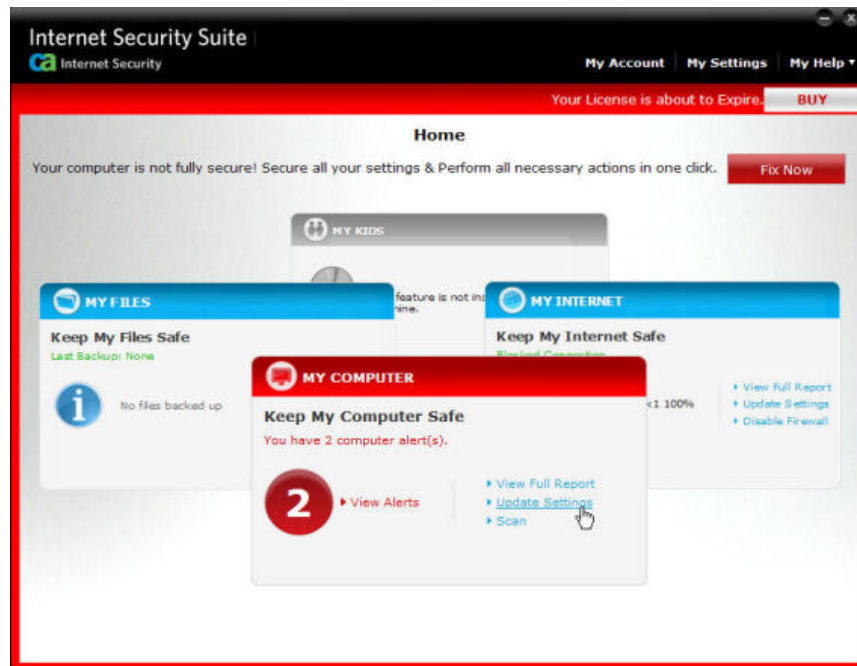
Internet Security Suite
ca Internet Security

My Account | My Settings | My Help ▾

Your License is about to Expire. BUY

Home

Your computer is not fully secure! Secure all your settings & Perform all necessary actions in one click. Fix Now

MY KIDS

feature is not ins
hine.

MY FILES

Keep My Files Safe
Last Backup: None

No files backed up

MY INTERNET

Keep My Internet Safe
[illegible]

<1 100%

▸ View Full Report
▸ Update Settings
▸ Disable Firewall

MY COMPUTER

Keep My Computer Safe
You have 2 computer alert(s).

2

▸ View Alerts

▸ View Full Report
▸ Update Settings
▸ Scan